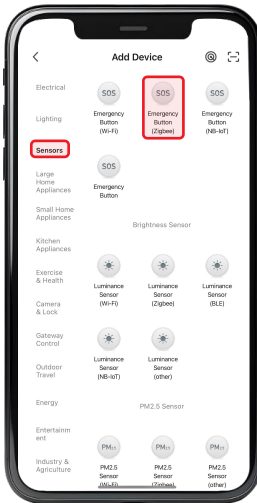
<

Add Device

Electrical

Lighting

Sensors

Large Home Appliances

Small Home Appliances

Kitchen Appliances

Exercise & Health

Camera & Lock

Gateway Control

Outdoor Travel

Energy

Entertainment

Industry & Agriculture

SOS
Emergency Button (Wi-Fi)

SOS
Emergency Button (Zigbee)

SOS
Emergency Button (NB-IoT)

SOS
Emergency Button

Brightness Sensor

Luminance Sensor (Wi-Fi)

Luminance Sensor (Zigbee)

Luminance Sensor (BLE)

Luminance Sensor (NB-IoT)

Luminance Sensor (other)

PM2.5 Sensor

PM2.5
PM2.5 Sensor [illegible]

PM2.5
PM2.5 Sensor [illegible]

PM2.5
PM2.5 Sensor (other)